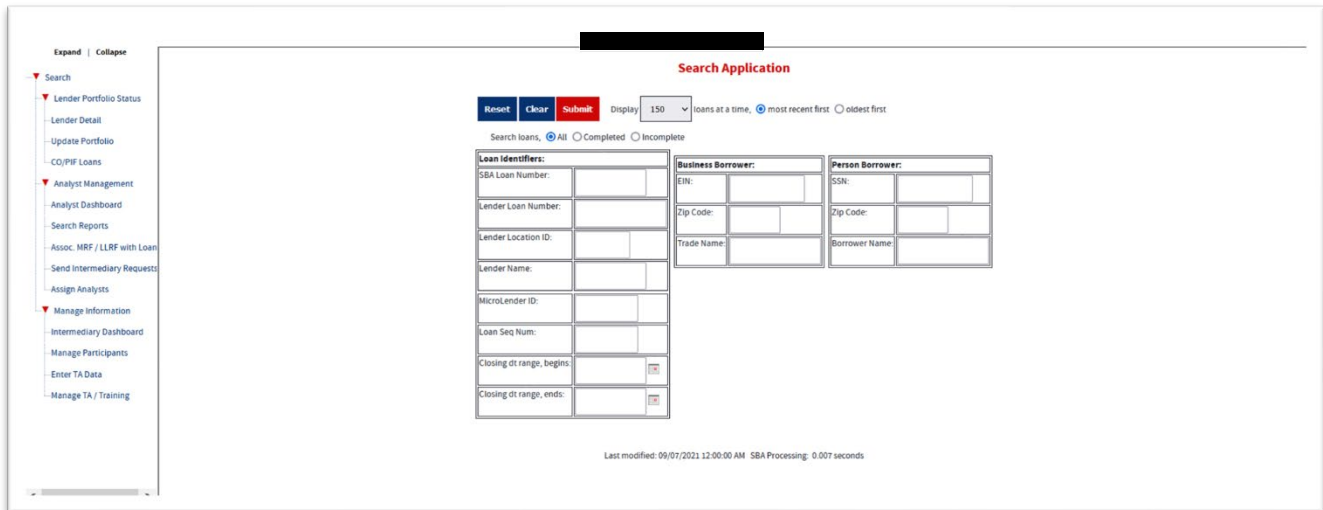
Expand | Collapse

Search
Lender Portfolio Status
Lender Detail
Update Portfolio
CO/PIF Loans
Analyst Management
Analyst Dashboard
Search Reports
Assoc. MRF / LLRF with Loan
Send Intermediary Requests
Assign Analysts
Manage Information
Intermediary Dashboard
Manage Participants
Enter TA Data
Manage TA / Training

Search Application

Reset Clear Submit Display 150 loans at a time, most recent first oldest first

Search loans, All Completed Incomplete

| Loan Identifiers: | |
|---|---|
| SBA Loan Number: | |
| Lender Loan Number: | |
| Lender Location ID: | |
| Lender Name: | |
| MicroLender ID: | |
| Loan Seq Num: | |
| Closing dt range, begins: | |
| Closing dt range, ends: | |

| Business Borrower: | |
|---|---|
| EIN: | |
| Zip Code: | |
| Trade Name: | |

| Person Borrower: | |
|---|---|
| SSN: | |
| Zip Code: | |
| Borrower Name: | |

Last modified: 09/07/2021 12:00:00 AM SBA Processing: 0.007 seconds